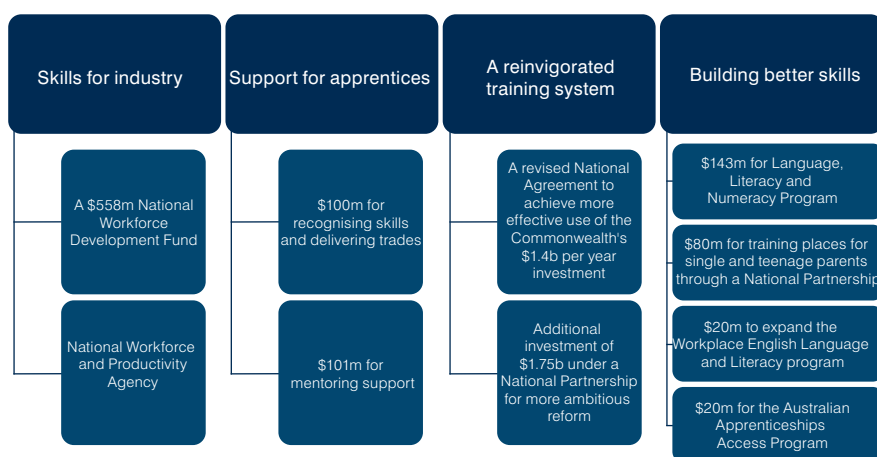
Skills for industry

A $558m National Workforce Development Fund

National Workforce and Productivity Agency

Support for apprentices

$100m for recognising skills and delivering trades

$101m for mentoring support

A reinvigorated training system

A revised National Agreement to achieve more effective use of the Commonwealth's $1.4b per year investment

Additional investment of $1.75b under a National Partnership for more ambitious reform

Building better skills

$143m for Language, Literacy and Numeracy Program

$80m for training places for single and teenage parents through a National Partnership

$20m to expand the Workplace English Language and Literacy program

$20m for the Australian Apprenticeships Access Program